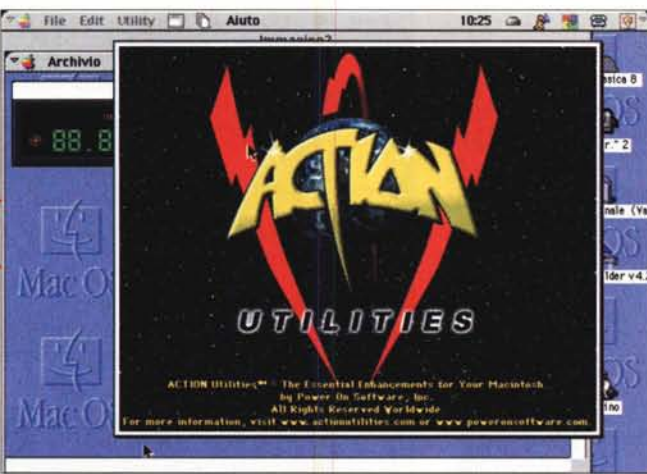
File Edit Utility Aiuto 10:25

Immagine2

Archivio

88.8

Mac OS

Mac OS

sica 8

r.° 2

nale (Ye

lder v4.

ino

ACTION

UTILITIES

ACTION Utilities™ - The Essential Enhancements for Your Macintosh
by Power On Software, Inc.
All Rights Reserved Worldwide
For more information, visit www.actionutilities.com or www.poweronsoftware.com